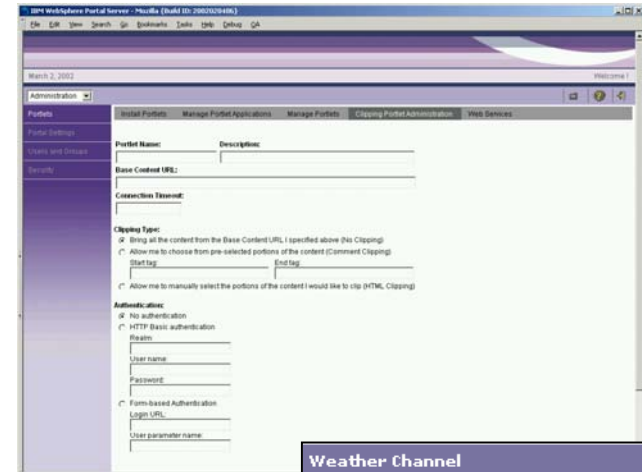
IBM WebSphere Portal Server - Mozilla {Build ID: 2002020406}

File Edit View Search Go Bookmarks Tasks Help Debug QA

March 2, 2002

Welcome !

Administration

Portlets

Portal Settings

Users and Groups

Security

Install Portlets | Manage Portlet Applications | Manage Portlets | Clipping Portlet Administration | Web Services

Portlet Name:

Description:

Base Content URL:

Connection Timeout:

Clipping Type:

Bring all the content from the Base Content URL I specified above (No Clipping)

Allow me to choose from pre-selected portions of the content (Comment Clipping)

Start tag:

End tag:

Allow me to manually select the portions of the content I would like to clip (HTML Clipping)

Authentication:

No authentication

HTTP Basic authentication

Realm:

User name:

Password:

Form-based Authentication

Login URL:

User parameter name:

Weather Channel